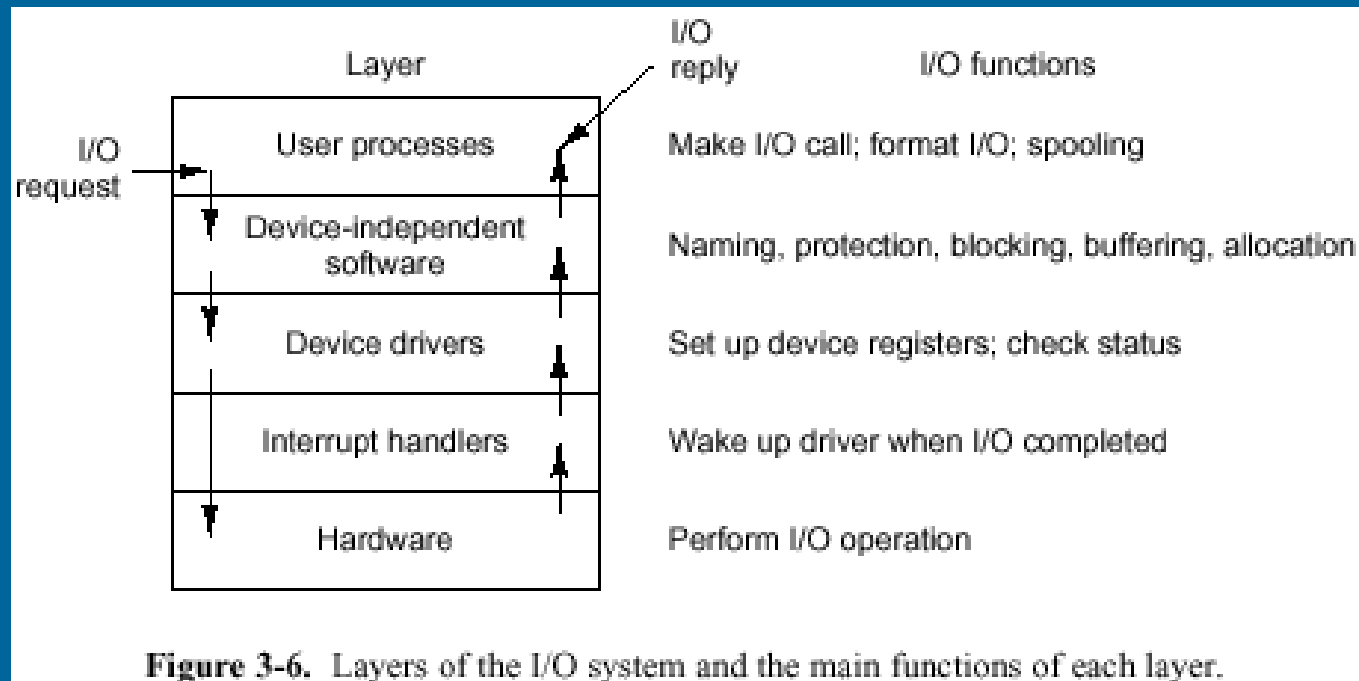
Layer

I/O reply

I/O functions

I/O request

| Layer | I/O functions |
|---|---|
| User processes | Make I/O call; format I/O; spooling |
| Device-independent software | Naming, protection, blocking, buffering, allocation |
| Device drivers | Set up device registers; check status |
| Interrupt handlers | Wake up driver when I/O completed |
| Hardware | Perform I/O operation |

**Figure 3-6.** Layers of the I/O system and the main functions of each layer.